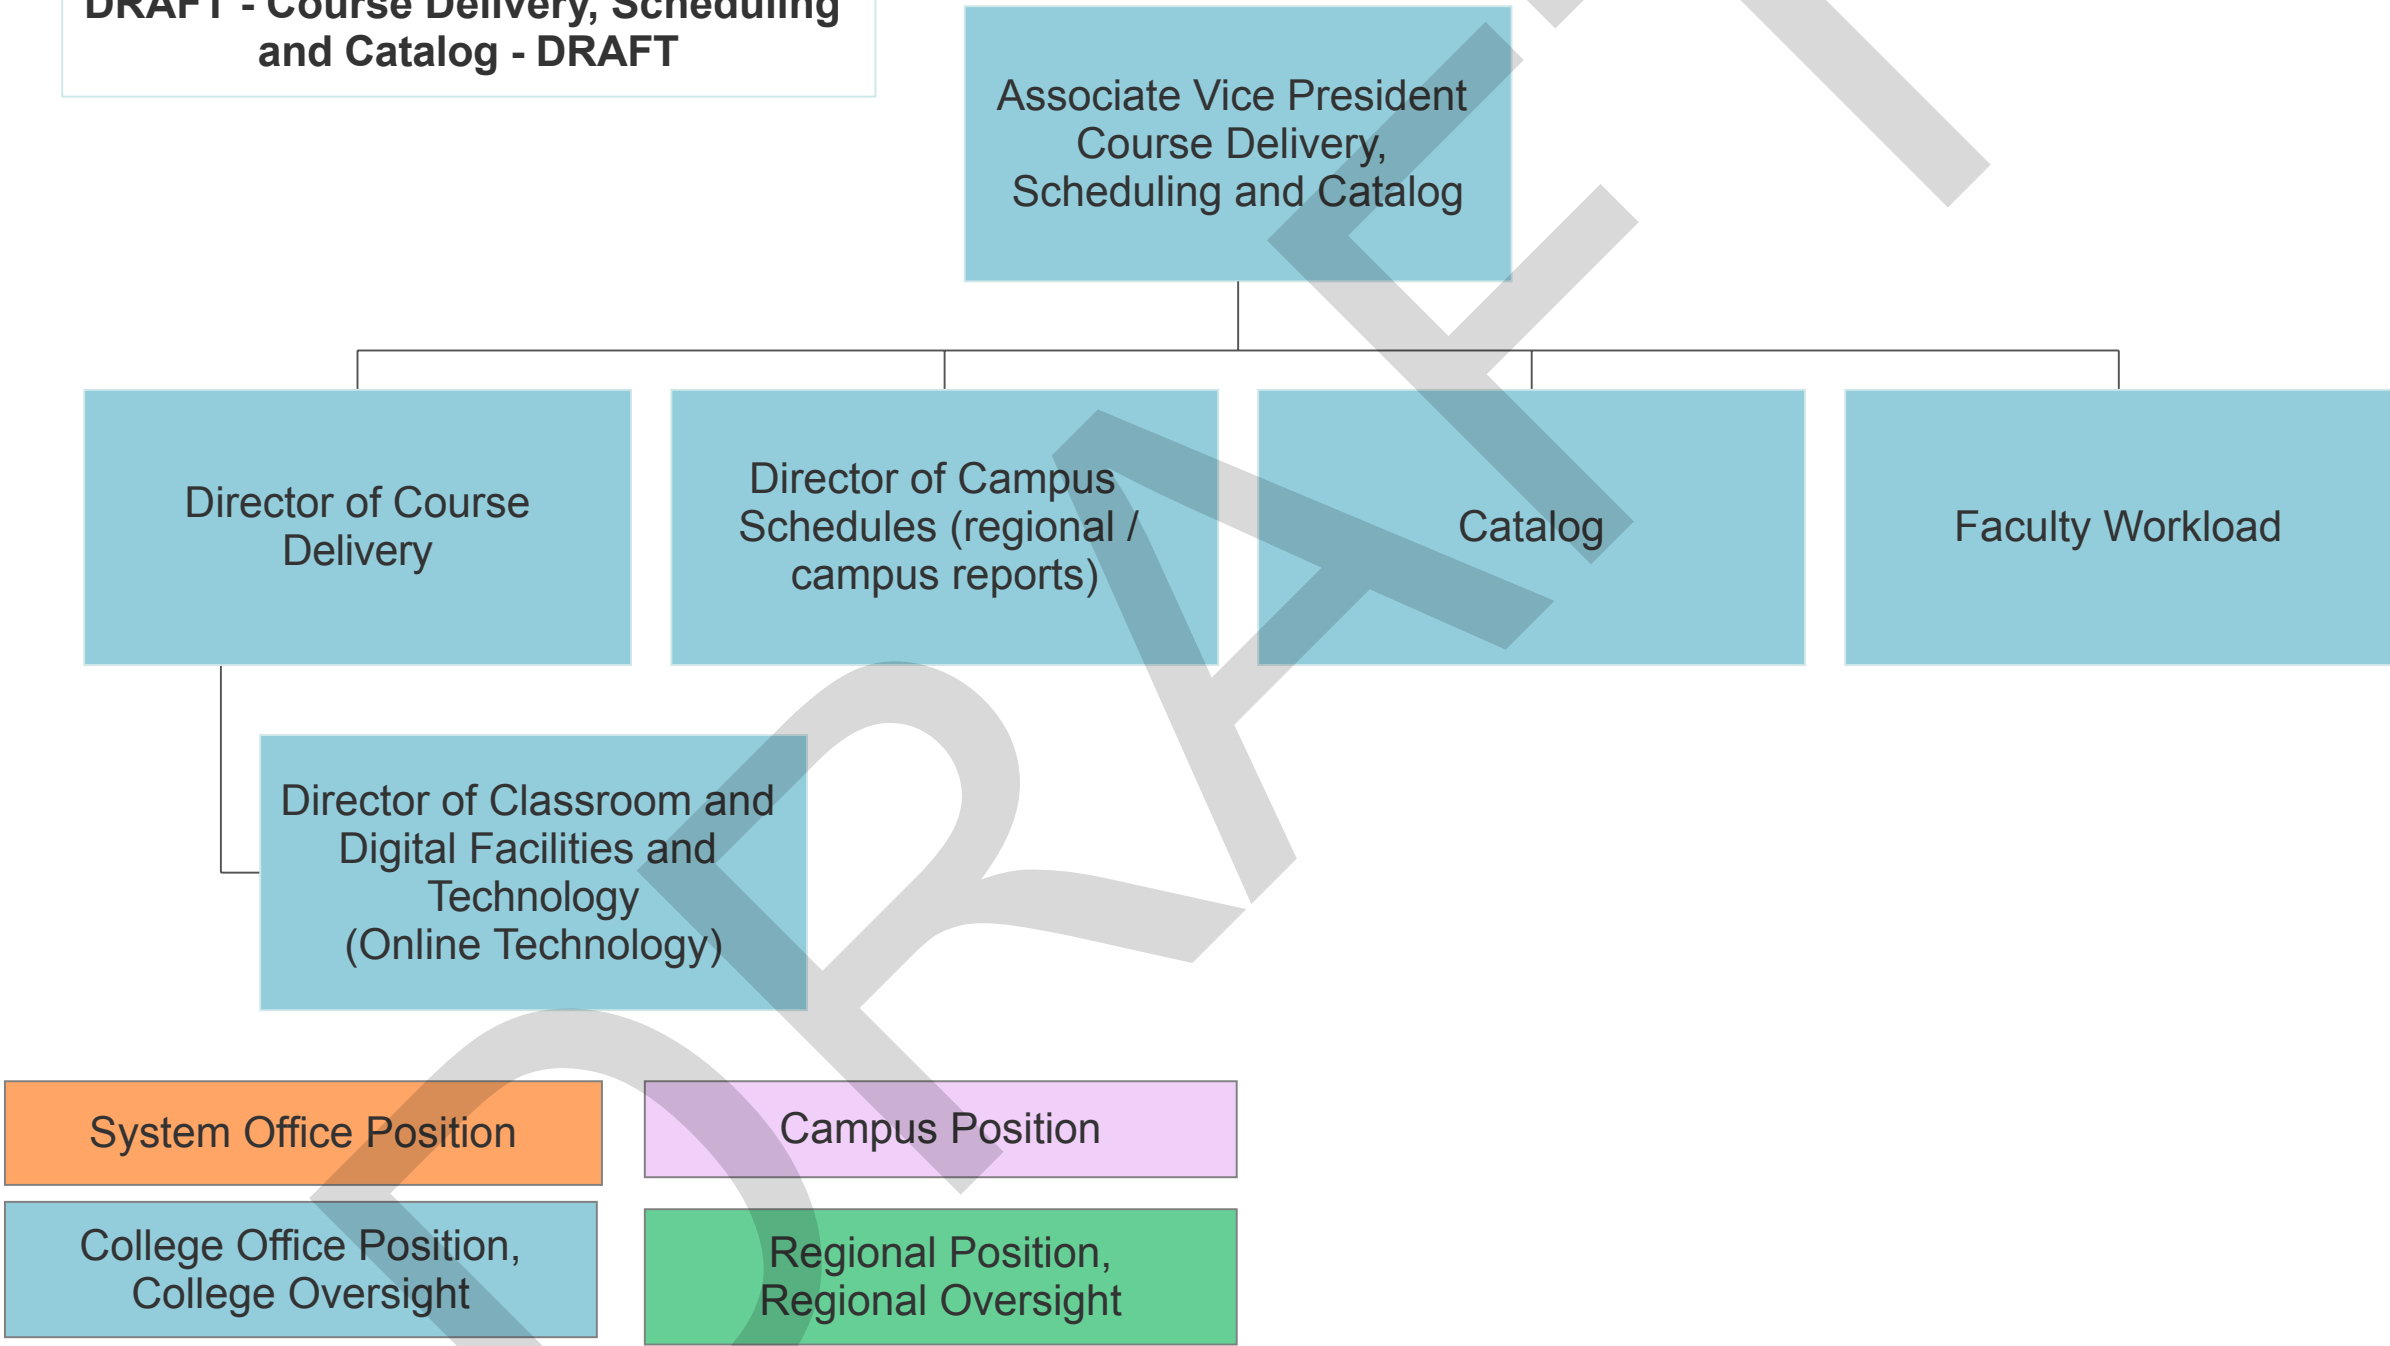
DRAFT - Course Delivery, Scheduling and Catalog - DRAFT

Associate Vice President Course Delivery, Scheduling and Catalog

Director of Course Delivery

Director of Campus Schedules (regional / campus reports)

Catalog

Faculty Workload

Director of Classroom and Digital Facilities and Technology (Online Technology)

System Office Position

Campus Position

College Office Position, College Oversight

Regional Position, Regional Oversight

DRAFT